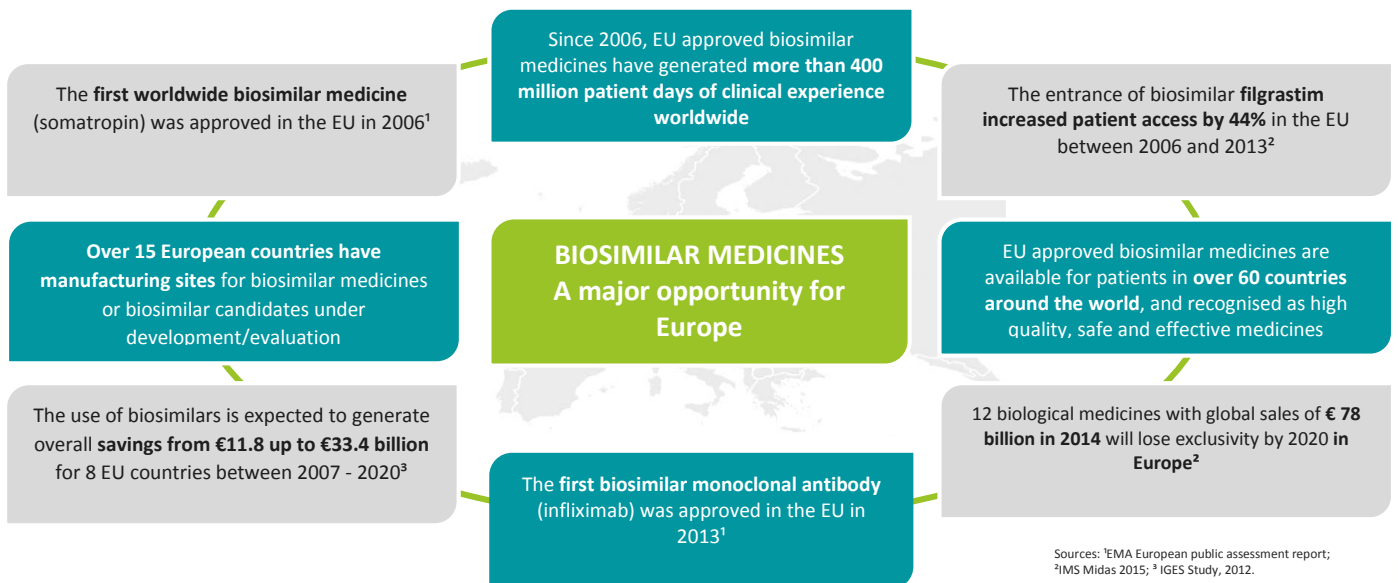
Since 2006, EU approved biosimilar medicines have generated more than 400 million patient days of clinical experience worldwide

The first worldwide biosimilar medicine (somatropin) was approved in the EU in 2006¹

The entrance of biosimilar filgrastim increased patient access by 44% in the EU between 2006 and 2013²

Over 15 European countries have manufacturing sites for biosimilar medicines or biosimilar candidates under development/evaluation

BIOSIMILAR MEDICINES
A major opportunity for Europe

EU approved biosimilar medicines are available for patients in over 60 countries around the world, and recognised as high quality, safe and effective medicines

The use of biosimilars is expected to generate overall savings from €11.8 up to €33.4 billion for 8 EU countries between 2007 - 2020³

12 biological medicines with global sales of € 78 billion in 2014 will lose exclusivity by 2020 in Europe²

The first biosimilar monoclonal antibody (infliximab) was approved in the EU in 2013¹

Sources: ¹EMA European public assessment report; ²IMS Midas 2015; ³ IGES Study, 2012.